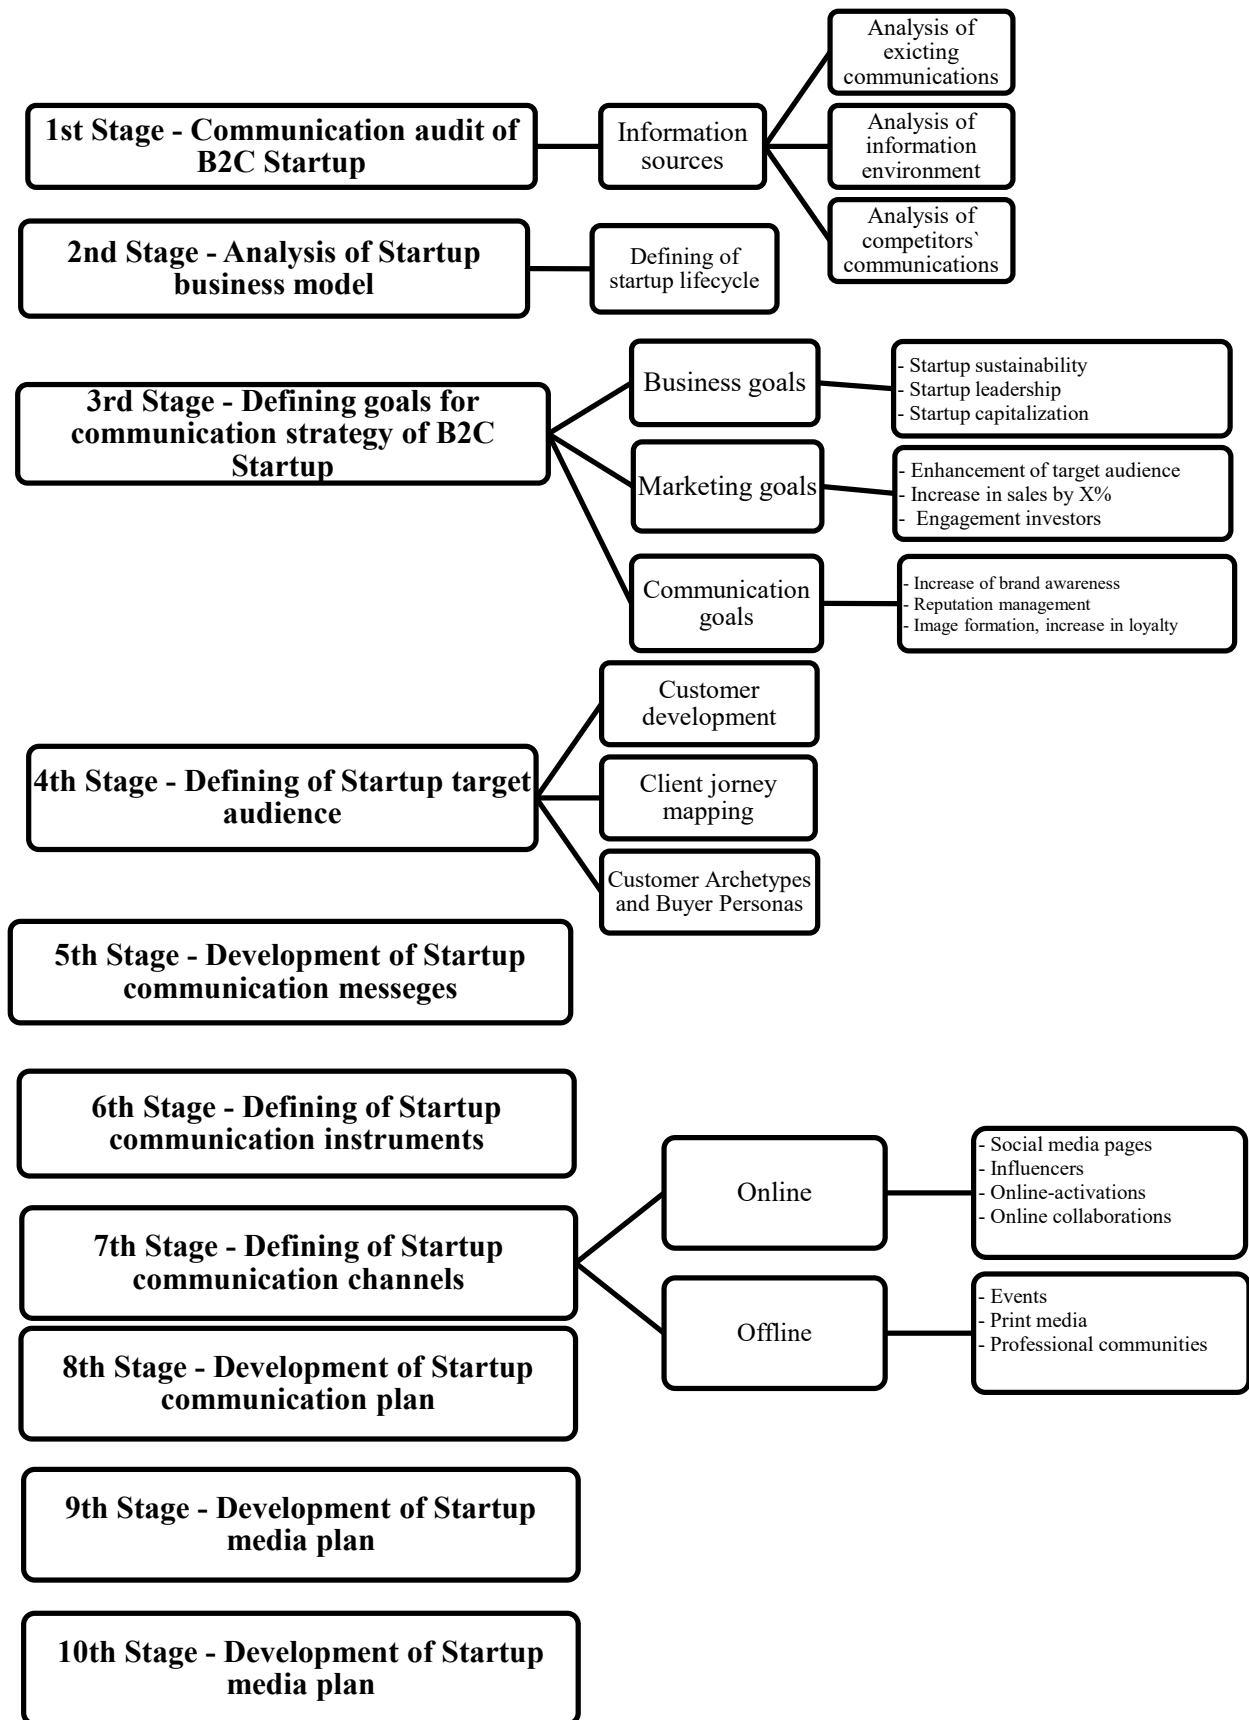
1st Stage - Communication audit of B2C Startup

Information sources

Analysis of exicting communications

Analysis of information environment

Analysis of competitors` communications

2nd Stage - Analysis of Startup business model

Defining of startup lifecycle

3rd Stage - Defining goals for communication strategy of B2C Startup

Business goals

- Startup sustainability
- Startup leadership
- Startup capitalization

Marketing goals

- Enhancement of target audience
- Increase in sales by X%
- Engagement investors

Communication goals

- Increase of brand awareness
- Reputation management
- Image formation, increase in loyalty

4th Stage - Defining of Startup target audience

Customer development

Client jorney mapping

Customer Archetypes and Buyer Personas

5th Stage - Development of Startup communication messeges

6th Stage - Defining of Startup communication instruments

7th Stage - Defining of Startup communication channels

Online

- Social media pages
- Influencers
- Online-activations
- Online collaborations

Offline

- Events
- Print media
- Professional communities

8th Stage - Development of Startup communication plan

9th Stage - Development of Startup media plan

10th Stage - Development of Startup media plan